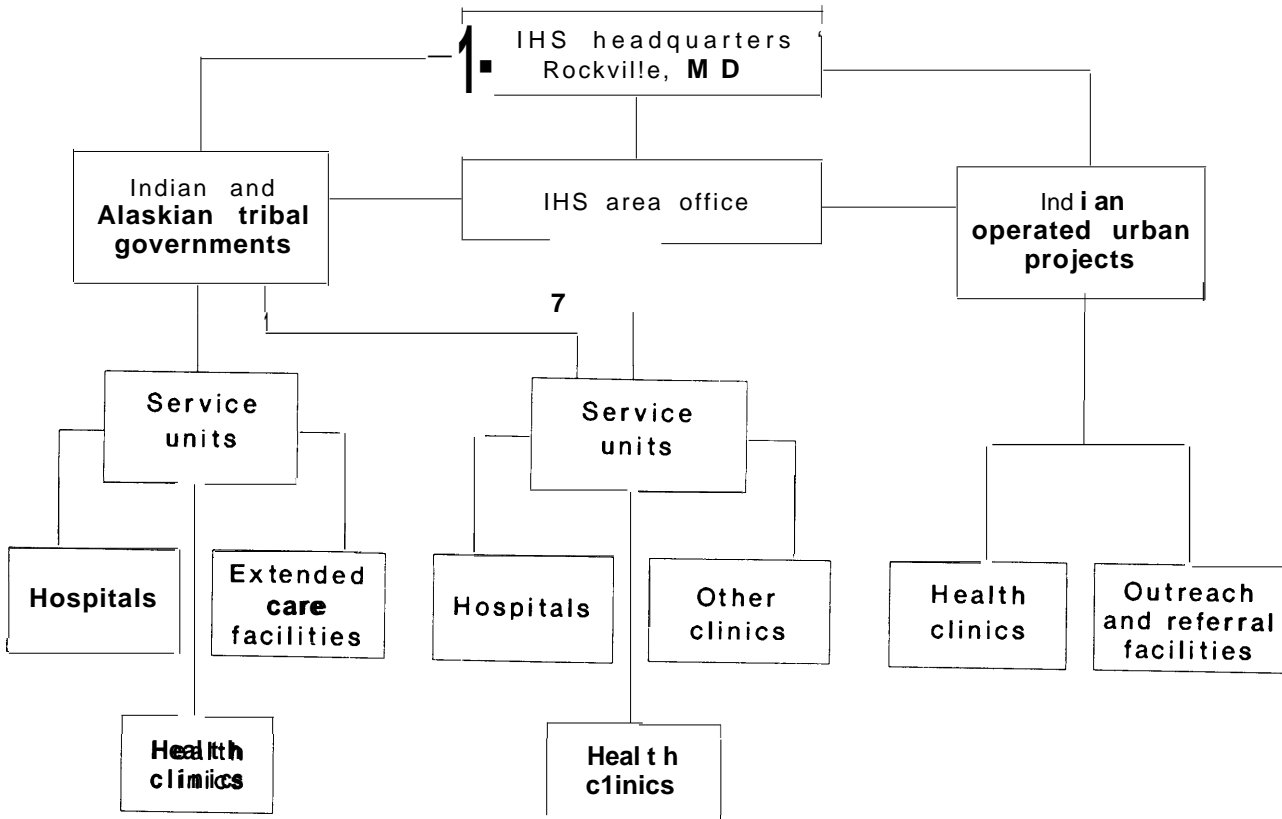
IHS headquarters Rockvil!e, M D

Indian and Alaskian tribal governments

IHS area office

Ind i an operated urban projects

7

Service units

Service units

Hospitals

Extended care facilities

Hospitals

Other clinics

Health clinics

Outreach and referral facilities

Heal th clinics

Heal t h c1inics